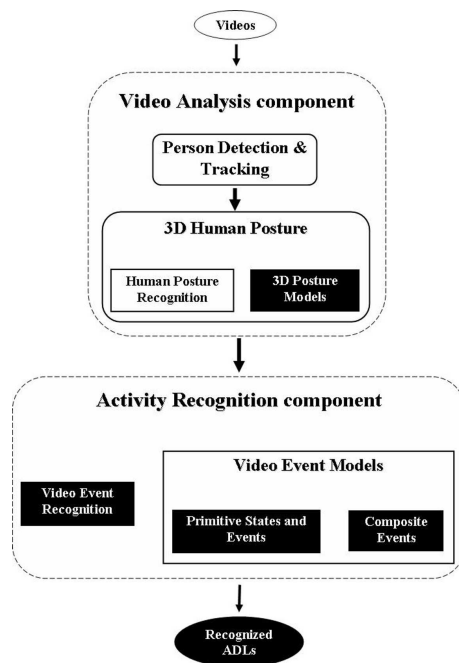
Videos

Video Analysis component

Person Detection & Tracking

3D Human Posture

Human Posture Recognition

3D Posture Models

Activity Recognition component

Video Event Models

Video Event Recognition

Primitive States and Events

Composite Events

Recognized ADLs